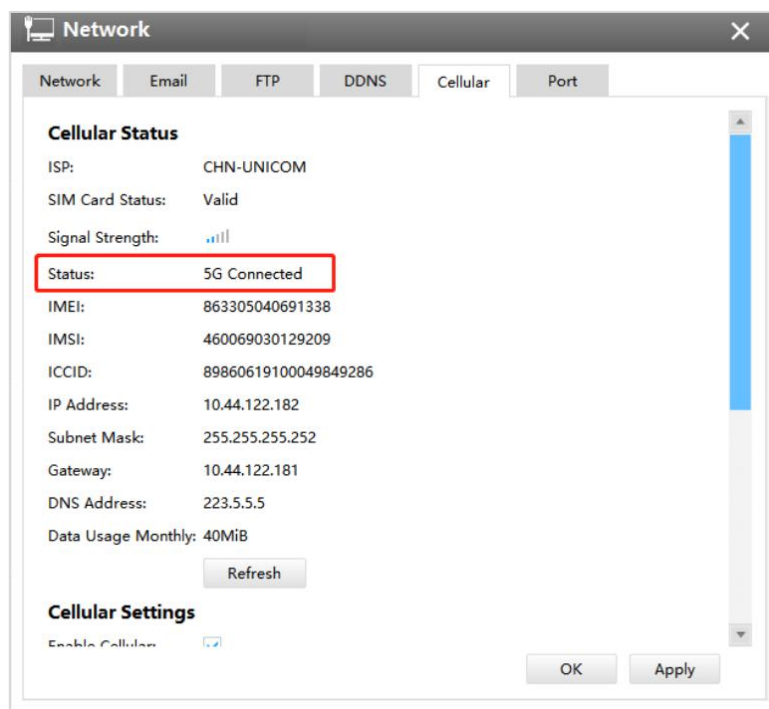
Network

Network | Email | FTP | DDNS | Cellular | Port

Cellular Status

| | |
|---|---|
| ISP: | CHN-UNICOM |
| SIM Card Status: | Valid |
| Signal Strength: | |
| Status: | 5G Connected |
| IMEI: | 863305040691338 |
| IMSI: | 460069030129209 |
| ICCID: | 89860619100049849286 |
| IP Address: | 10.44.122.182 |
| Subnet Mask: | 255.255.255.252 |
| Gateway: | 10.44.122.181 |
| DNS Address: | 223.5.5.5 |
| Data Usage Monthly: | 40MiB |

Refresh

Cellular Settings

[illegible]

OK Apply